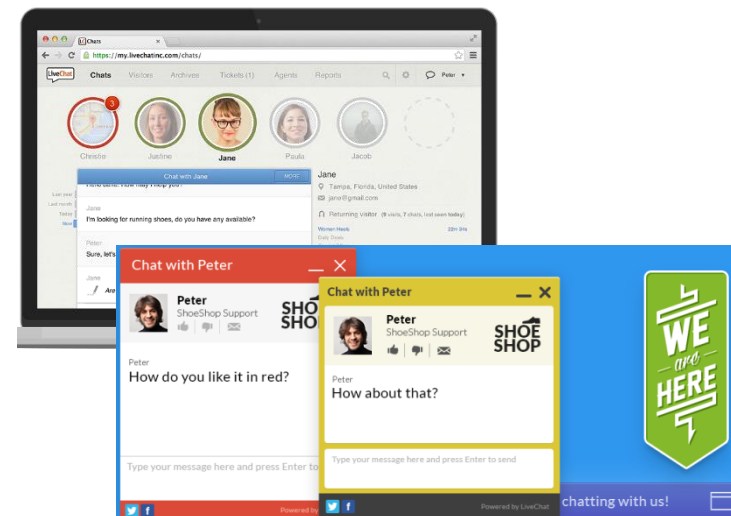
Chats
https://my.livechatinc.com/chats/

LiveChat Chats Visitors Archives Tickets (1) Agents Reports Peter

3
Christie Justine Jane Paula Jacob

Chat with Jane MORE

Jane
I'm looking for running shoes, do you have any available?

Peter
Sure, let's

Jane

Jane
Tampa, Florida, United States
jane@gmail.com
Returning visitor

Women Heels

Last year
Last month
Today

Chat with Peter
Peter
ShoeShop Support
SHOE SHOP
Peter
How do you like it in red?
Type your message here and press Enter to

Chat with Peter
Peter
ShoeShop Support
SHOE SHOP
Peter
How about that?
Type your message here and press Enter to send
Powered by LiveChat

WE are HERE
chatting with us!